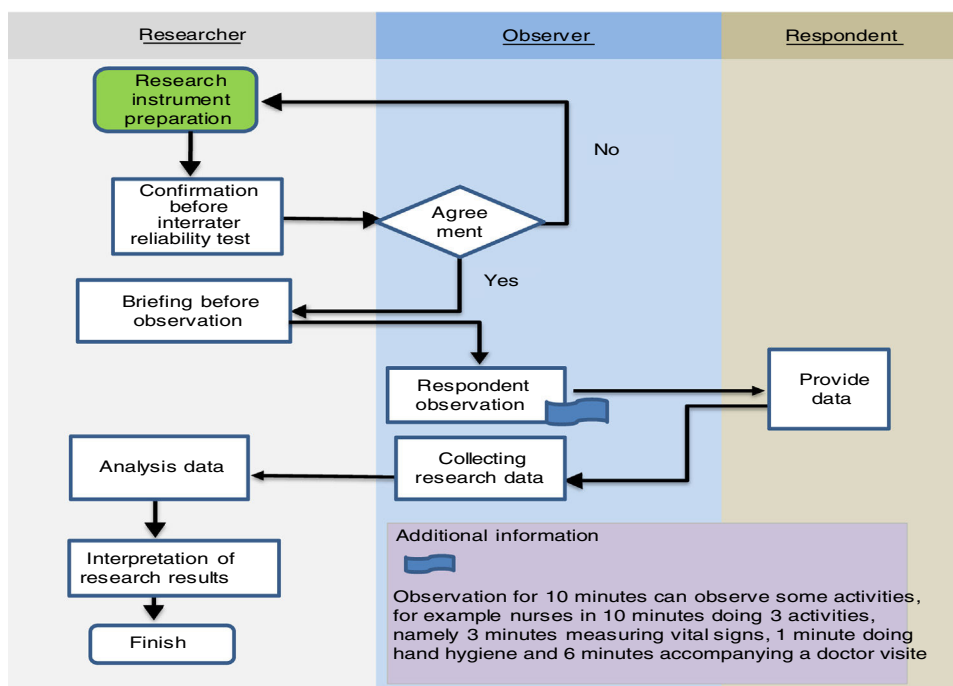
Researcher

Observer

Respondent

Research instrument preparation

No

Confirmation before interrater reliability test

Agree ment

Yes

Briefing before observation

Respondent observation

Provide data

Analysis data

Collecting research data

Interpretation of research results

Finish

Additional information

Observation for 10 minutes can observe some activities, for example nurses in 10 minutes doing 3 activities, namely 3 minutes measuring vital signs, 1 minute doing hand hygiene and 6 minutes accompanying a doctor visite